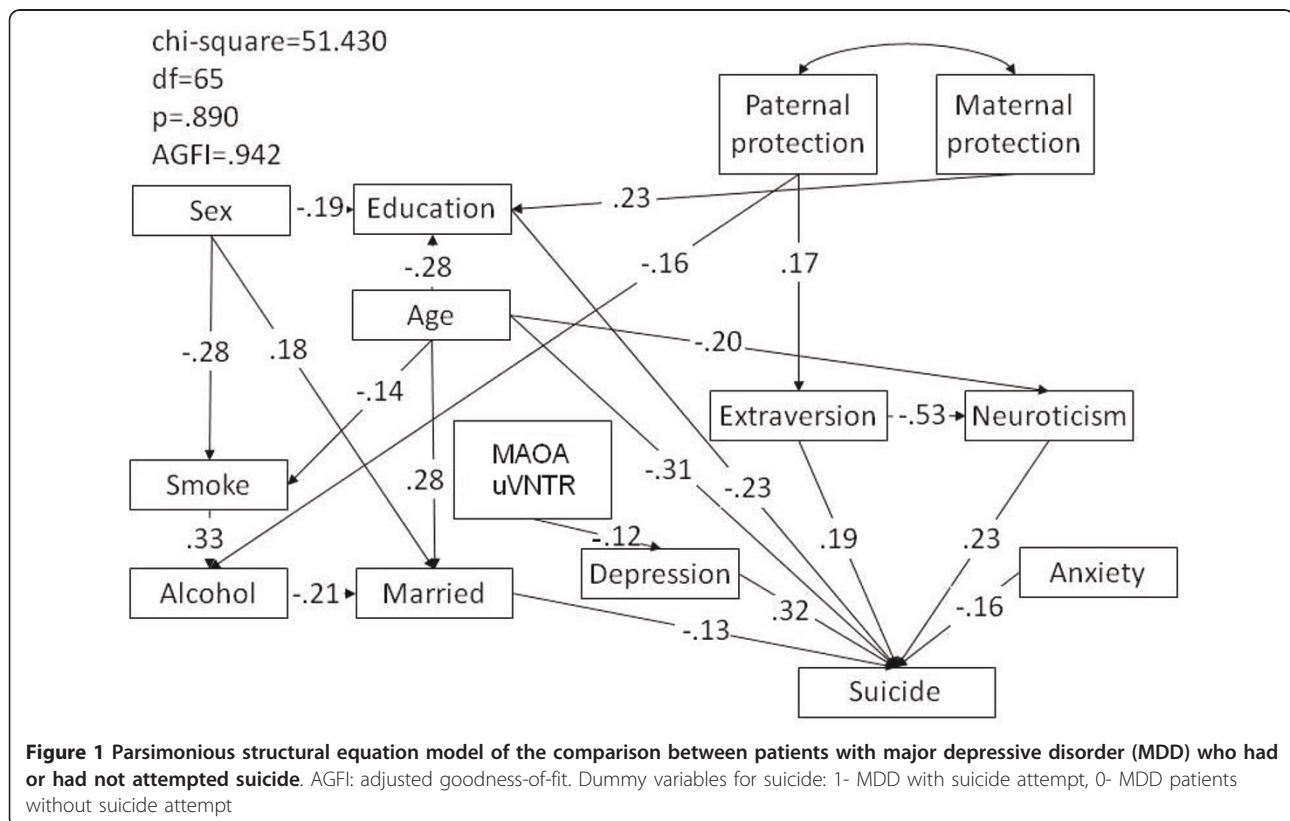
chi-square=51.430
df=65
p=.890
AGFI=.942

Paternal protection

Maternal protection

Sex

-.19

Education

.23

-.28

-.16

.17

Age

-.28

.18

-.20

-.14

Extraversion

-.53

Neuroticism

MAOA uVNTR

Smoke

.28

-.31

-.23

.19

.23

.33

-.12

Depression

Alcohol

-.21

Married

.32

Anxiety

-.16

-.13

Suicide

**Figure 1 Parsimonious structural equation model of the comparison between patients with major depressive disorder (MDD) who had or had not attempted suicide**. AGFI: adjusted goodness-of-fit. Dummy variables for suicide: 1- MDD with suicide attempt, 0- MDD patients without suicide attempt